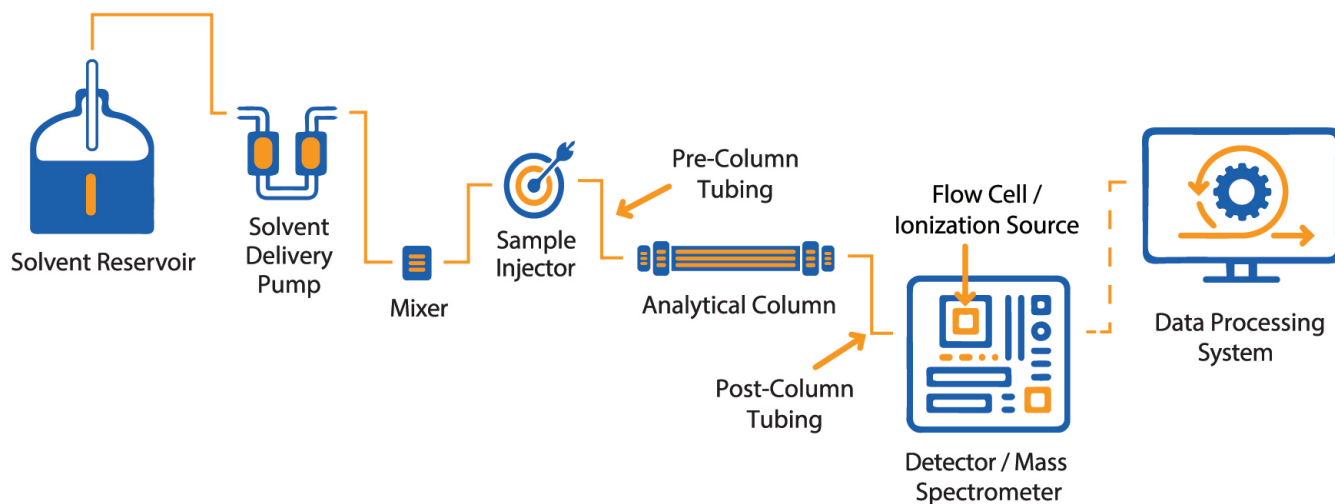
Solvent Reservoir

Solvent Delivery Pump

Mixer

Sample Injector

Pre-Column Tubing

Analytical Column

Post-Column Tubing

Flow Cell / Ionization Source

Detector / Mass Spectrometer

Data Processing System